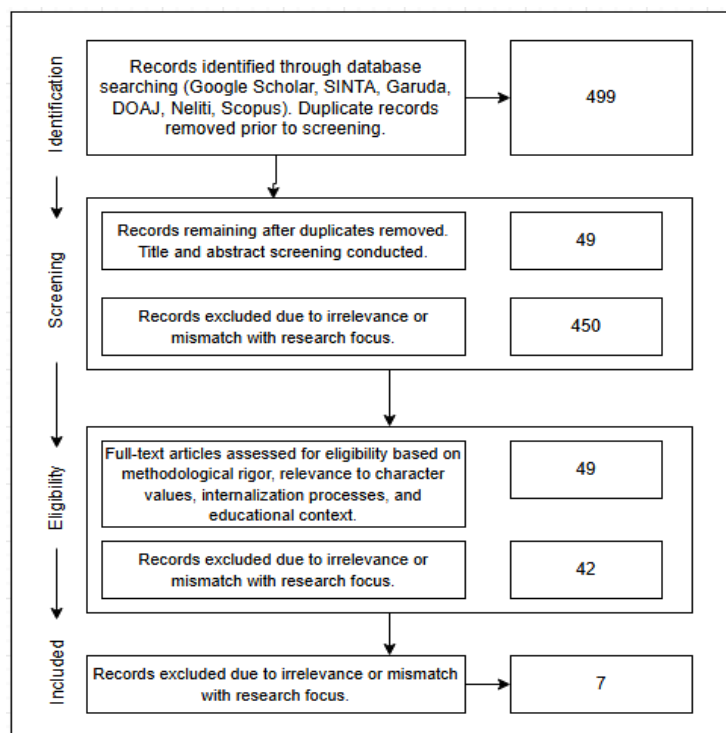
Identification

Records identified through database searching (Google Scholar, SINTA, Garuda, DOAJ, Neliti, Scopus). Duplicate records removed prior to screening.

499

Screening

Records remaining after duplicates removed. Title and abstract screening conducted.

49

Records excluded due to irrelevance or mismatch with research focus.

450

Eligibility

Full-text articles assessed for eligibility based on methodological rigor, relevance to character values, internalization processes, and educational context.

49

Records excluded due to irrelevance or mismatch with research focus.

42

Included

Records excluded due to irrelevance or mismatch with research focus.

7